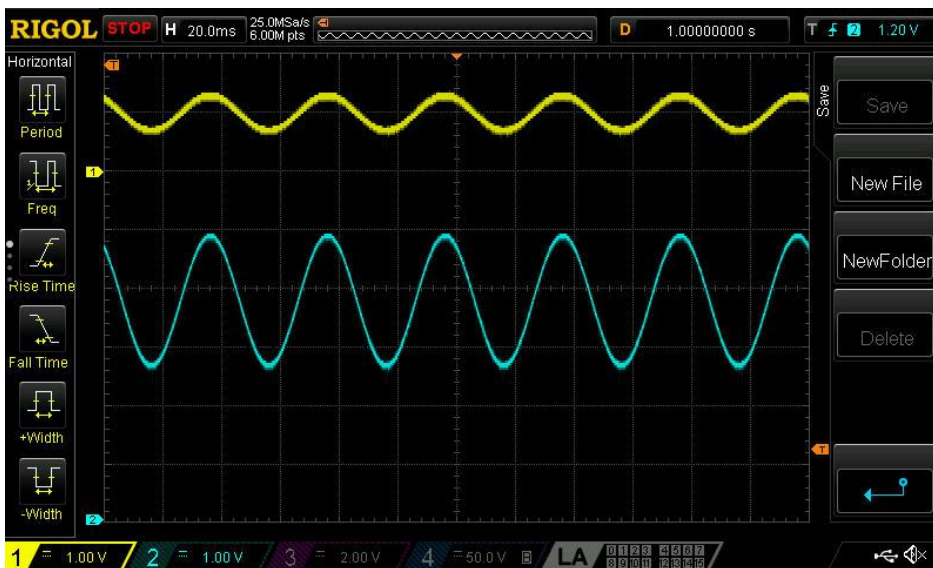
RIGOL STOP H 20.0ms 25.0MSa/s 6.00M pts D 1.00000000 s T 2 1.20 V

Horizontal
Period
Freq
Rise Time
Fall Time
+Width
-Width

T
1
2
T

Save
Save
New File
NewFolder
Delete

1 1.00 V 2 1.00 V 3 2.00 V 4 50.0 V LA 0123 4567 891011 12131415